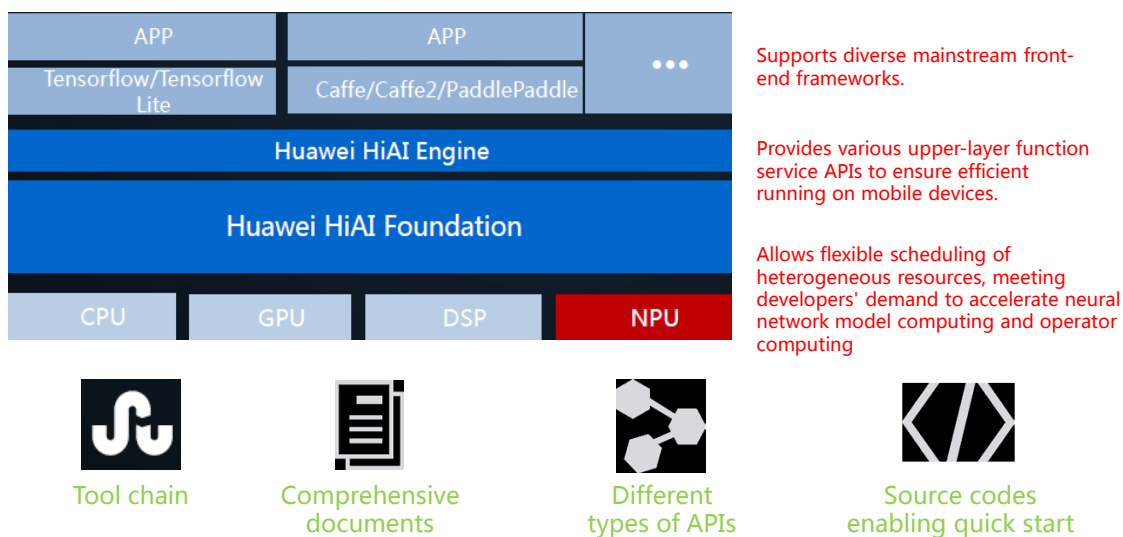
APP

APP

Tensorflow/Tensorflow Lite

Caffe/Caffe2/PaddlePaddle

•••

Huawei HiAI Engine

Huawei HiAI Foundation

CPU

GPU

DSP

NPU

Supports diverse mainstream front-end frameworks.

Provides various upper-layer function service APIs to ensure efficient running on mobile devices.

Allows flexible scheduling of heterogeneous resources, meeting developers' demand to accelerate neural network model computing and operator computing

Tool chain

Comprehensive documents

Different types of APIs

Source codes enabling quick start